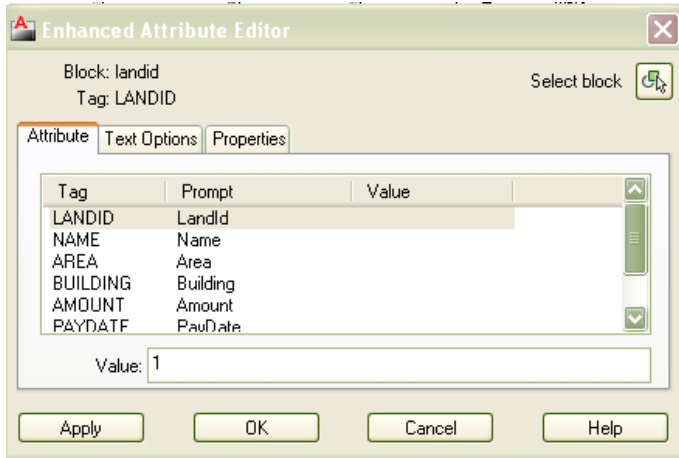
Enhanced Attribute Editor

Block: landid
Tag: LANDID

Select block

Attribute | Text Options | Properties

| Tag | Prompt | Value |
|---|---|---|
| LANDID | LandId | |
| NAME | Name | |
| AREA | Area | |
| BUILDING | Building | |
| AMOUNT | Amount | |
| PAYDATE | PayDate | |

Value: 1

Apply | OK | Cancel | Help